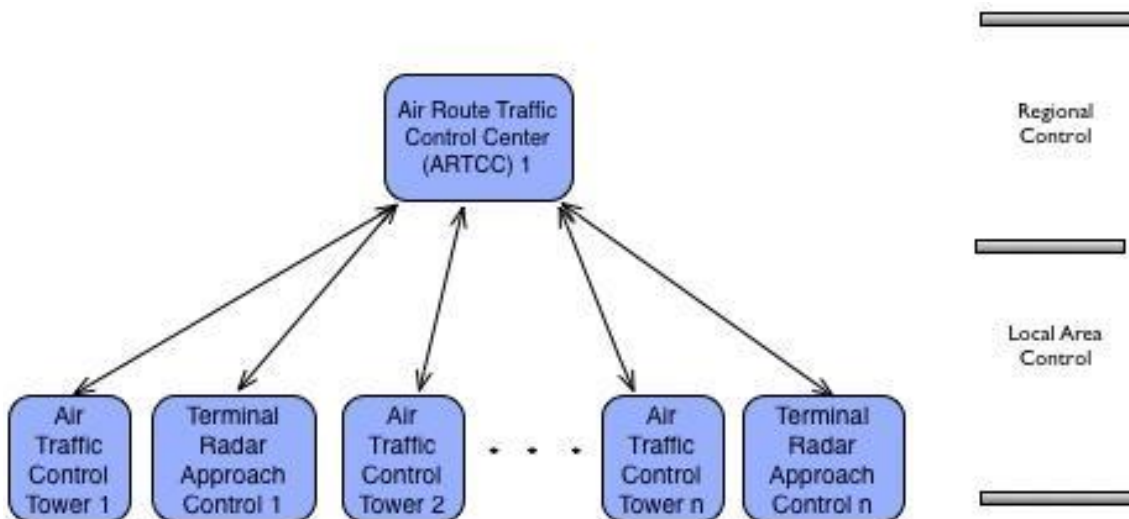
Air Route Traffic Control Center (ARTCC) 1

Regional Control

Local Area Control

Air Traffic Control Tower 1

Terminal Radar Approach Control 1

Air Traffic Control Tower 2

. . .

Air Traffic Control Tower n

Terminal Radar Approach Control n